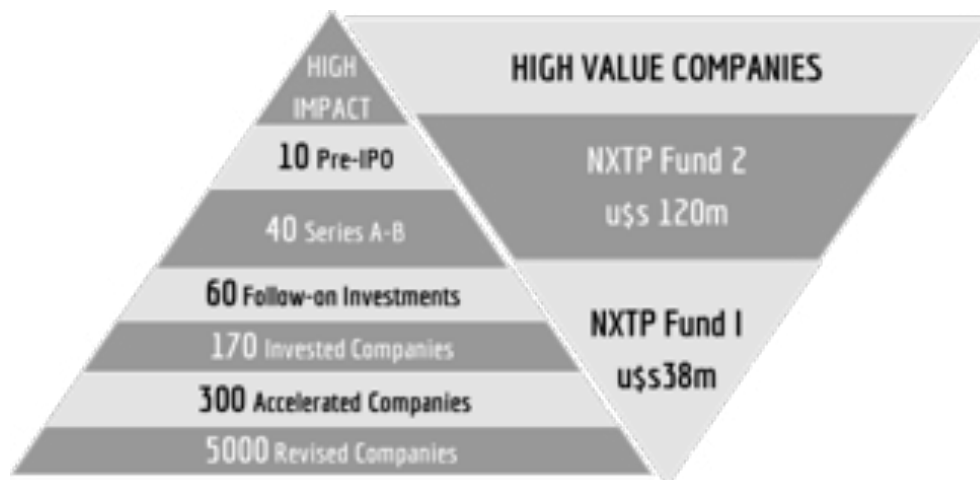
HIGH IMPACT

10 Pre-IPO

40 Series A-B

60 Follow-on Investments

170 Invested Companies

300 Accelerated Companies

5000 Revised Companies

HIGH VALUE COMPANIES

NXTP Fund 2
u$s 120m

NXTP Fund I
u$s38m